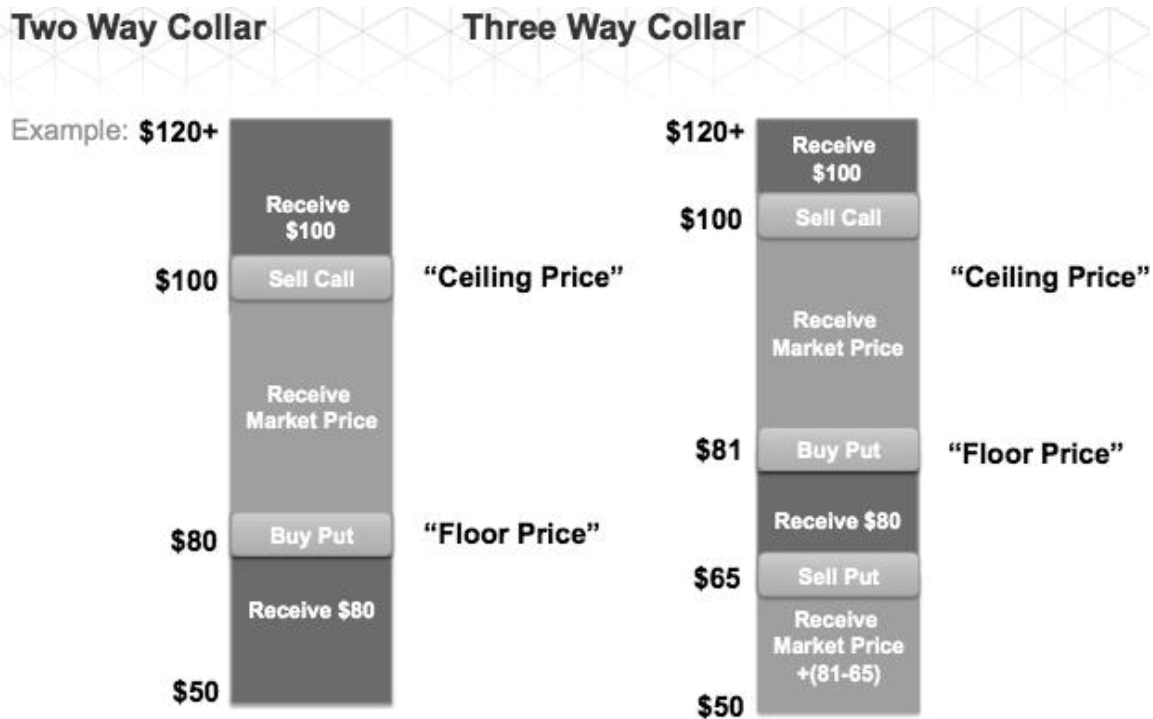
Two Way Collar

Example: \$120+

Receive \$100

\$100 Sell Call "Ceiling Price"

Receive Market Price

\$80 Buy Put "Floor Price"

Receive \$80

\$50

Three Way Collar

\$120+

Receive \$100

\$100 Sell Call

"Ceiling Price"

Receive Market Price

\$81 Buy Put "Floor Price"

Receive \$80

\$65 Sell Put

Receive Market Price +(81-65)

\$50